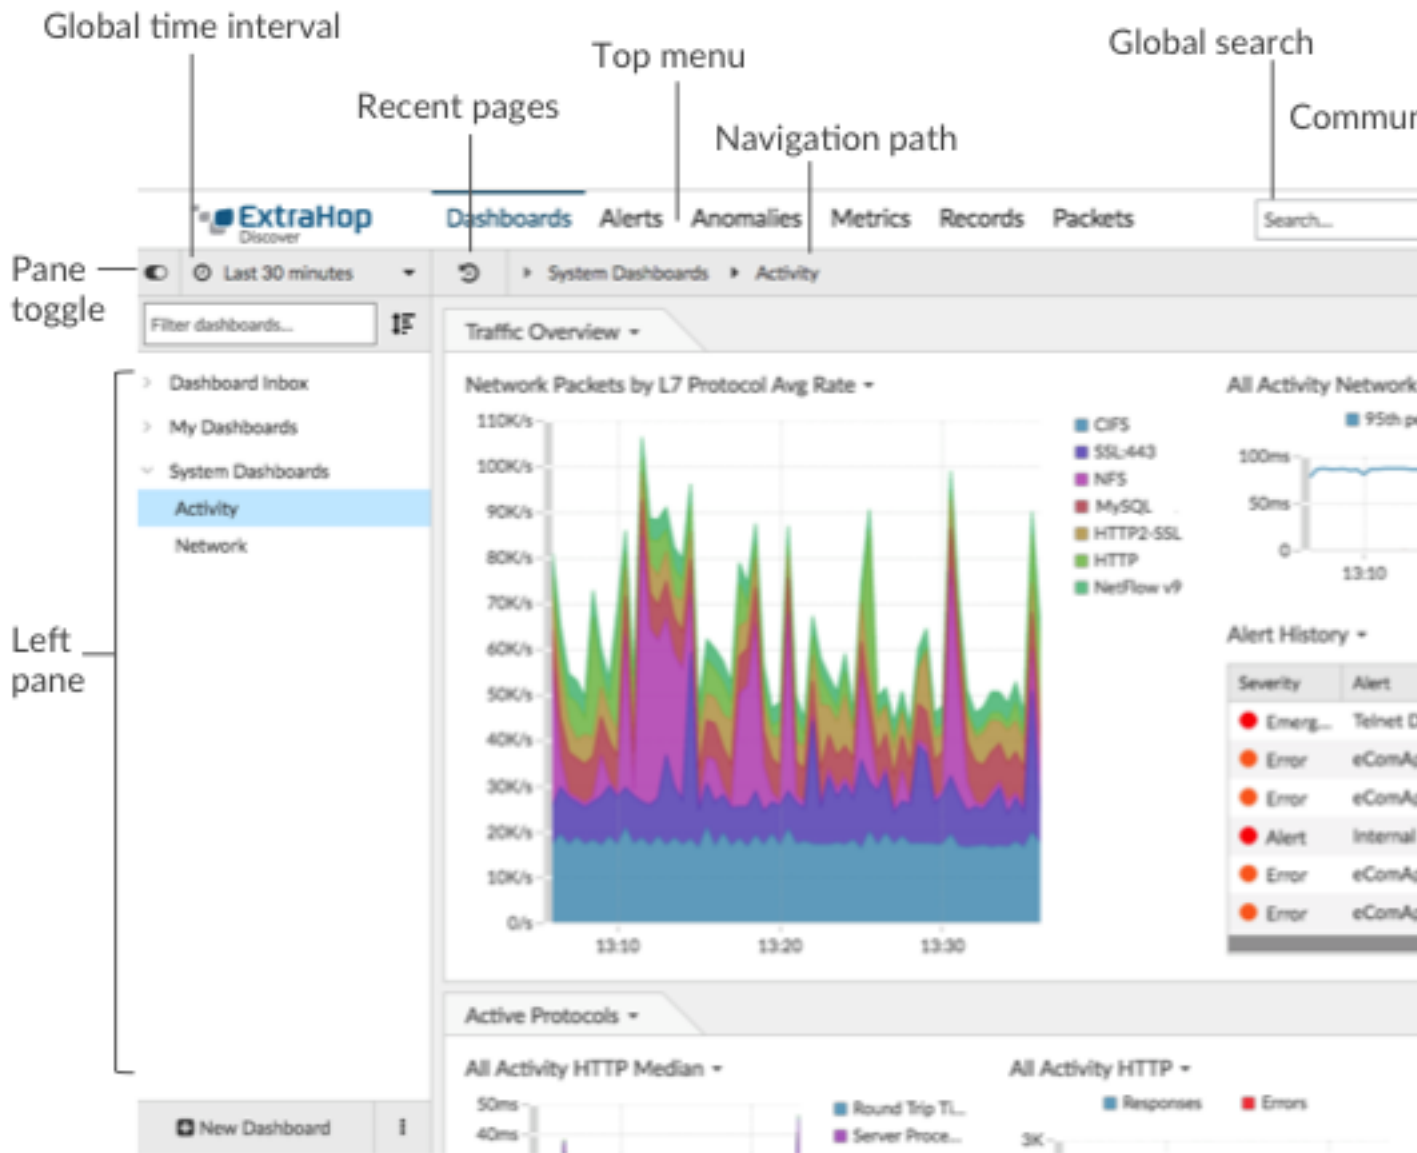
Global time interval

Recent pages

Top menu

Navigation path

Global search

Commu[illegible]

Pane toggle

Left pane

ExtraHop Discover

Dashboards Alerts Anomalies Metrics Records Packets

Search...

Last 30 minutes

System Dashboards Activity

Filter dashboards...

Traffic Overview

Dashboard Inbox
My Dashboards
System Dashboards
Activity
Network

Network Packets by L7 Protocol Avg Rate

110K/s
100K/s
90K/s
80K/s
70K/s
60K/s
50K/s
40K/s
30K/s
20K/s
10K/s
0/s

13:10 13:20 13:30

CIFS
SSL:443
NFS
MySQL
HTTP2-SSL
HTTP
NetFlow v9

All Activity Network

95th p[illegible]

100ms
50ms
0
13:10

Alert History

| Severity | Alert |
|---|---|
| Emerg... | Telnet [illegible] |
| Error | eComA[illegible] |
| Error | eComA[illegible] |
| Alert | Internal |
| Error | eComA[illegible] |
| Error | eComA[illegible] |

Active Protocols

All Activity HTTP Median

50ms
40ms

Round Trip Ti...
Server Proce...

All Activity HTTP

Responses
Errors

3K

New Dashboard